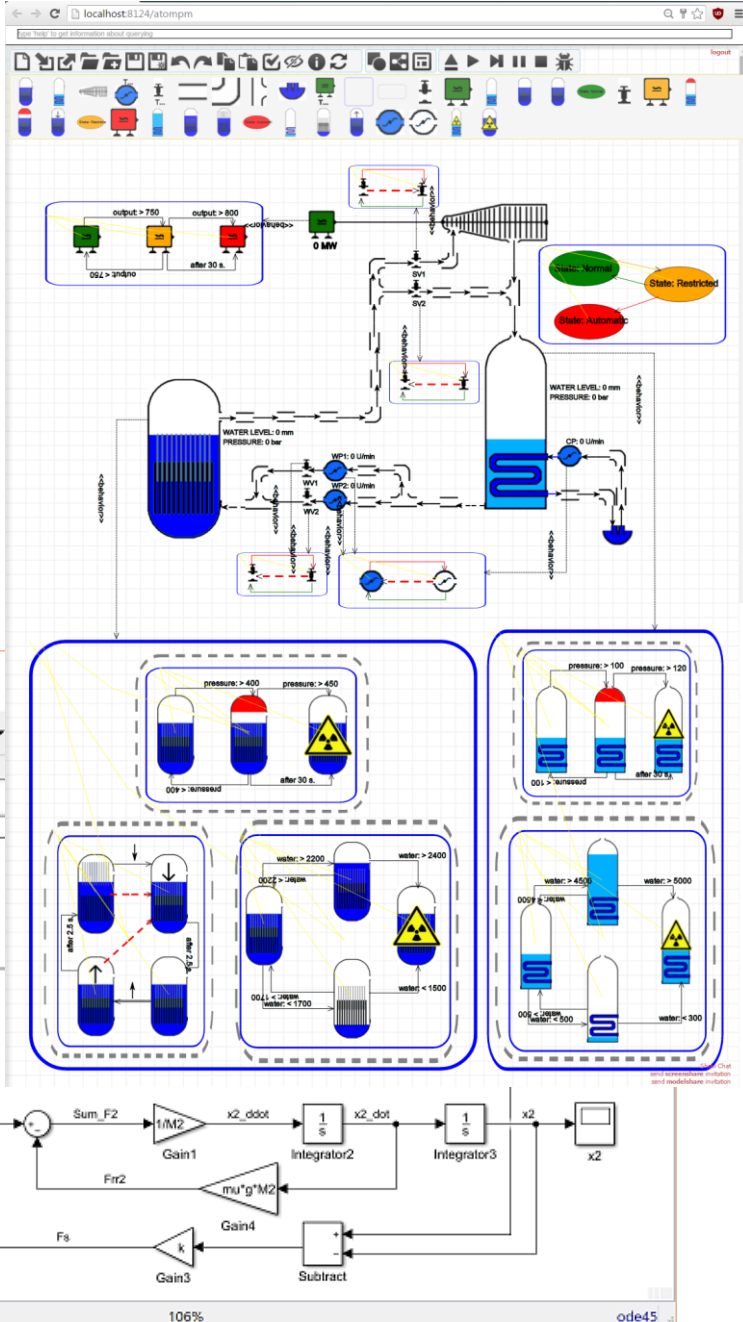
localhost:8124/atompm

type 'help' to get information about querying

logout

output: > 750
output: > 800
output: < 750
after 30 s.
<<behavior>>
0 MW

State: Normal
State: Restricted
State: Automatic

SV1
SV2
<<behavior>>

WATER LEVEL: 0 mm
PRESSURE: 0 bar

WATER LEVEL: 0 mm
PRESSURE: 0 bar

CP: 0 U/min
WP1: 0 U/min
WP2: 0 U/min
WV1
WV2
<<behavior>>
<<behavior>>
<<behavior>>
<<behavior>>
<<behavior>>

pressure: > 400
pressure: > 450
pressure: < 400
after 30 s.

pressure: > 100
pressure: > 120
pressure: < 100
after 30 s.

after 2.5s
after 2.5s

water: > 2200
water: > 2400
water: < 2200
water: < 1700
water: < 1500

water: > 4500
water: > 5000
water: < 4500
water: < 500
water: < 300

Chat
send screenshare invitation
send modelshare invitation

Sum_F2
1/M2
Gain1
x2_ddot
$\frac{1}{s}$
Integrator2
x2_dot
$\frac{1}{s}$
Integrator3
x2
x2
Frr2
mu*g*M2
Gain4
Fs
k
Gain3
Subtract

106%
ode45